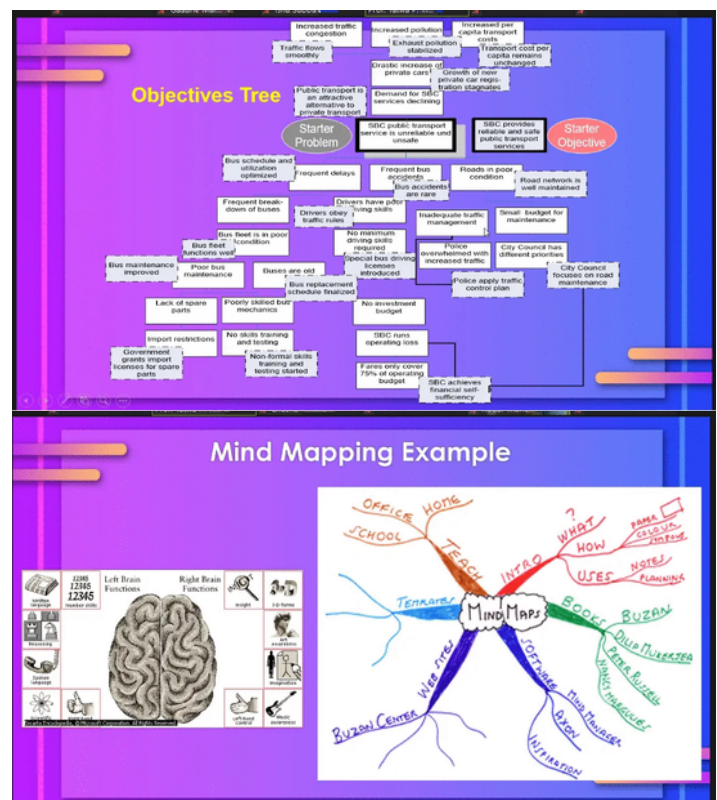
Objectives Tree

Increased traffic congestion

Traffic flows smoothly

Increased pollution

Exhaust pollution stabilized

Increased per capita transport costs

Transport cost per capita remains unchanged

Drastic increase of private cars

Growth of new private car registration stagnates

Public transport is an attractive alternative to private transport

Demand for SBC services declining

Starter Problem

SBC public transport service is unreliable und unsafe

SBC provides reliable and safe public transport services

Starter Objective

Bus schedule and utilization optimized

Frequent delays

Frequent bus accidents

Bus accidents are rare

Roads in poor condition

Road network is well maintained

Frequent breakdown of buses

Drivers obey traffic rules

Drivers have poor driving skills

Inadequate traffic management

Small budget for maintenance

Bus fleet is in poor condition

Bus fleet functions well

No minimum driving skills required

Special bus driving licenses introduced

Police overwhelmed with increased traffic

City Council has different priorities

Bus maintenance improved

Poor bus maintenance

Buses are old

Bus replacement schedule finalized

Police apply traffic control plan

City Council focuses on road maintenance

Lack of spare parts

Poorly skilled bus mechanics

No investment budget

Import restrictions

No skills training and testing

SBC runs operating loss

Government grants import licenses for spare parts

Non-formal skills training and testing started

Fares only cover 75% of operating budget

SBC achieves financial self-sufficiency

Mind Mapping Example

12345
12345
12345
number skills

Left Brain Functions

Right Brain Functions

written language

insight

3-D forms

Reasoning

art awareness

Spoken language

imagination

Right-hand Control

Left-hand Control

Music awareness

Encarta Encyclopedia, (c) Microsoft Corporation. All Rights Reserved.

OFFICE
HOME
SCHOOL
TEACH
INTRO
WHAT
?
HOW
USES
PAPER
COLOUR
IMAGINATION
NOTES
PLANNING
TEMPLATES
MIND MAPS
BOOKS
BUZAN
DILIP MUKERJEA
PETER RUSSELL
NANCY MARGULIES
WEB SITES
SOFTWARE
MIND MANAGER
AXON
INSPIRATION
BUZAN CENTER